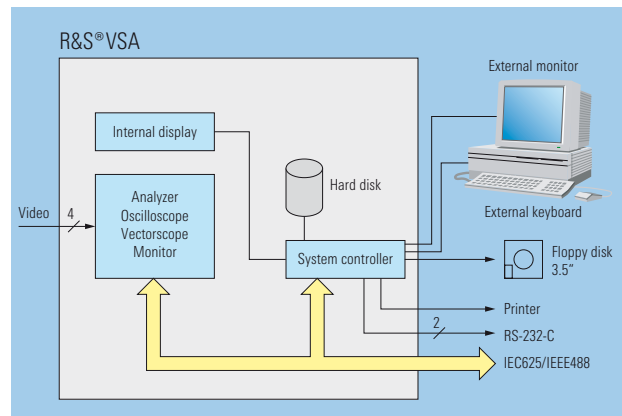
R&S®VSA

External monitor

Internal display

Hard disk

Analyzer
Oscilloscope
Vectorscope
Monitor

Video

4

External keyboard

System controller

Floppy disk
3.5"

Printer

2

RS-232-C

IEC625/IEEE488